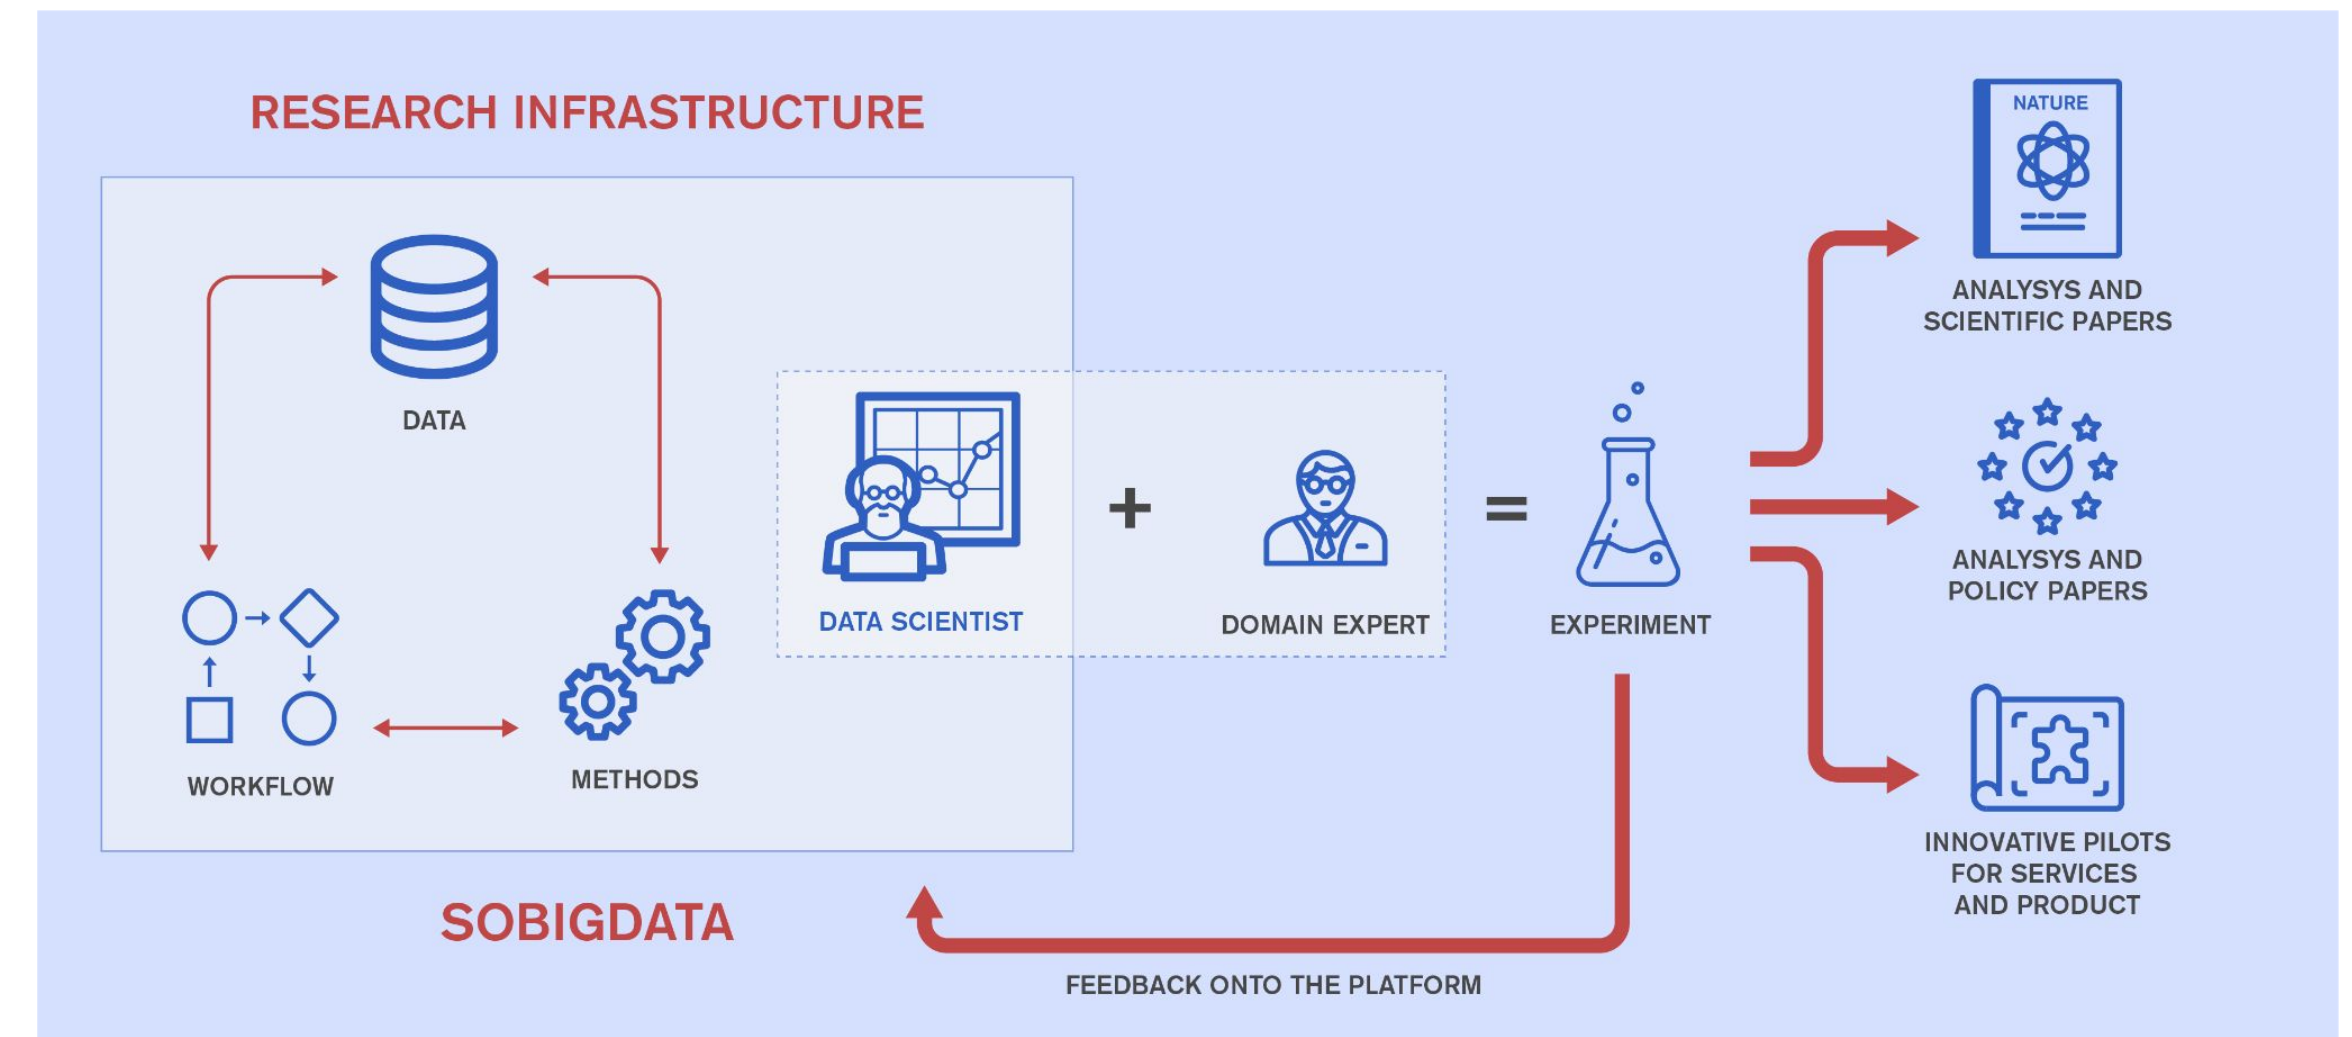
RESEARCH INFRASTRUCTURE

DATA

WORKFLOW

METHODS

DATA SCIENTIST

+

DOMAIN EXPERT

=

EXPERIMENT

NATURE

ANALYSYS AND SCIENTIFIC PAPERS

ANALYSYS AND POLICY PAPERS

INNOVATIVE PILOTS FOR SERVICES AND PRODUCT

SOBIGDATA

FEEDBACK ONTO THE PLATFORM